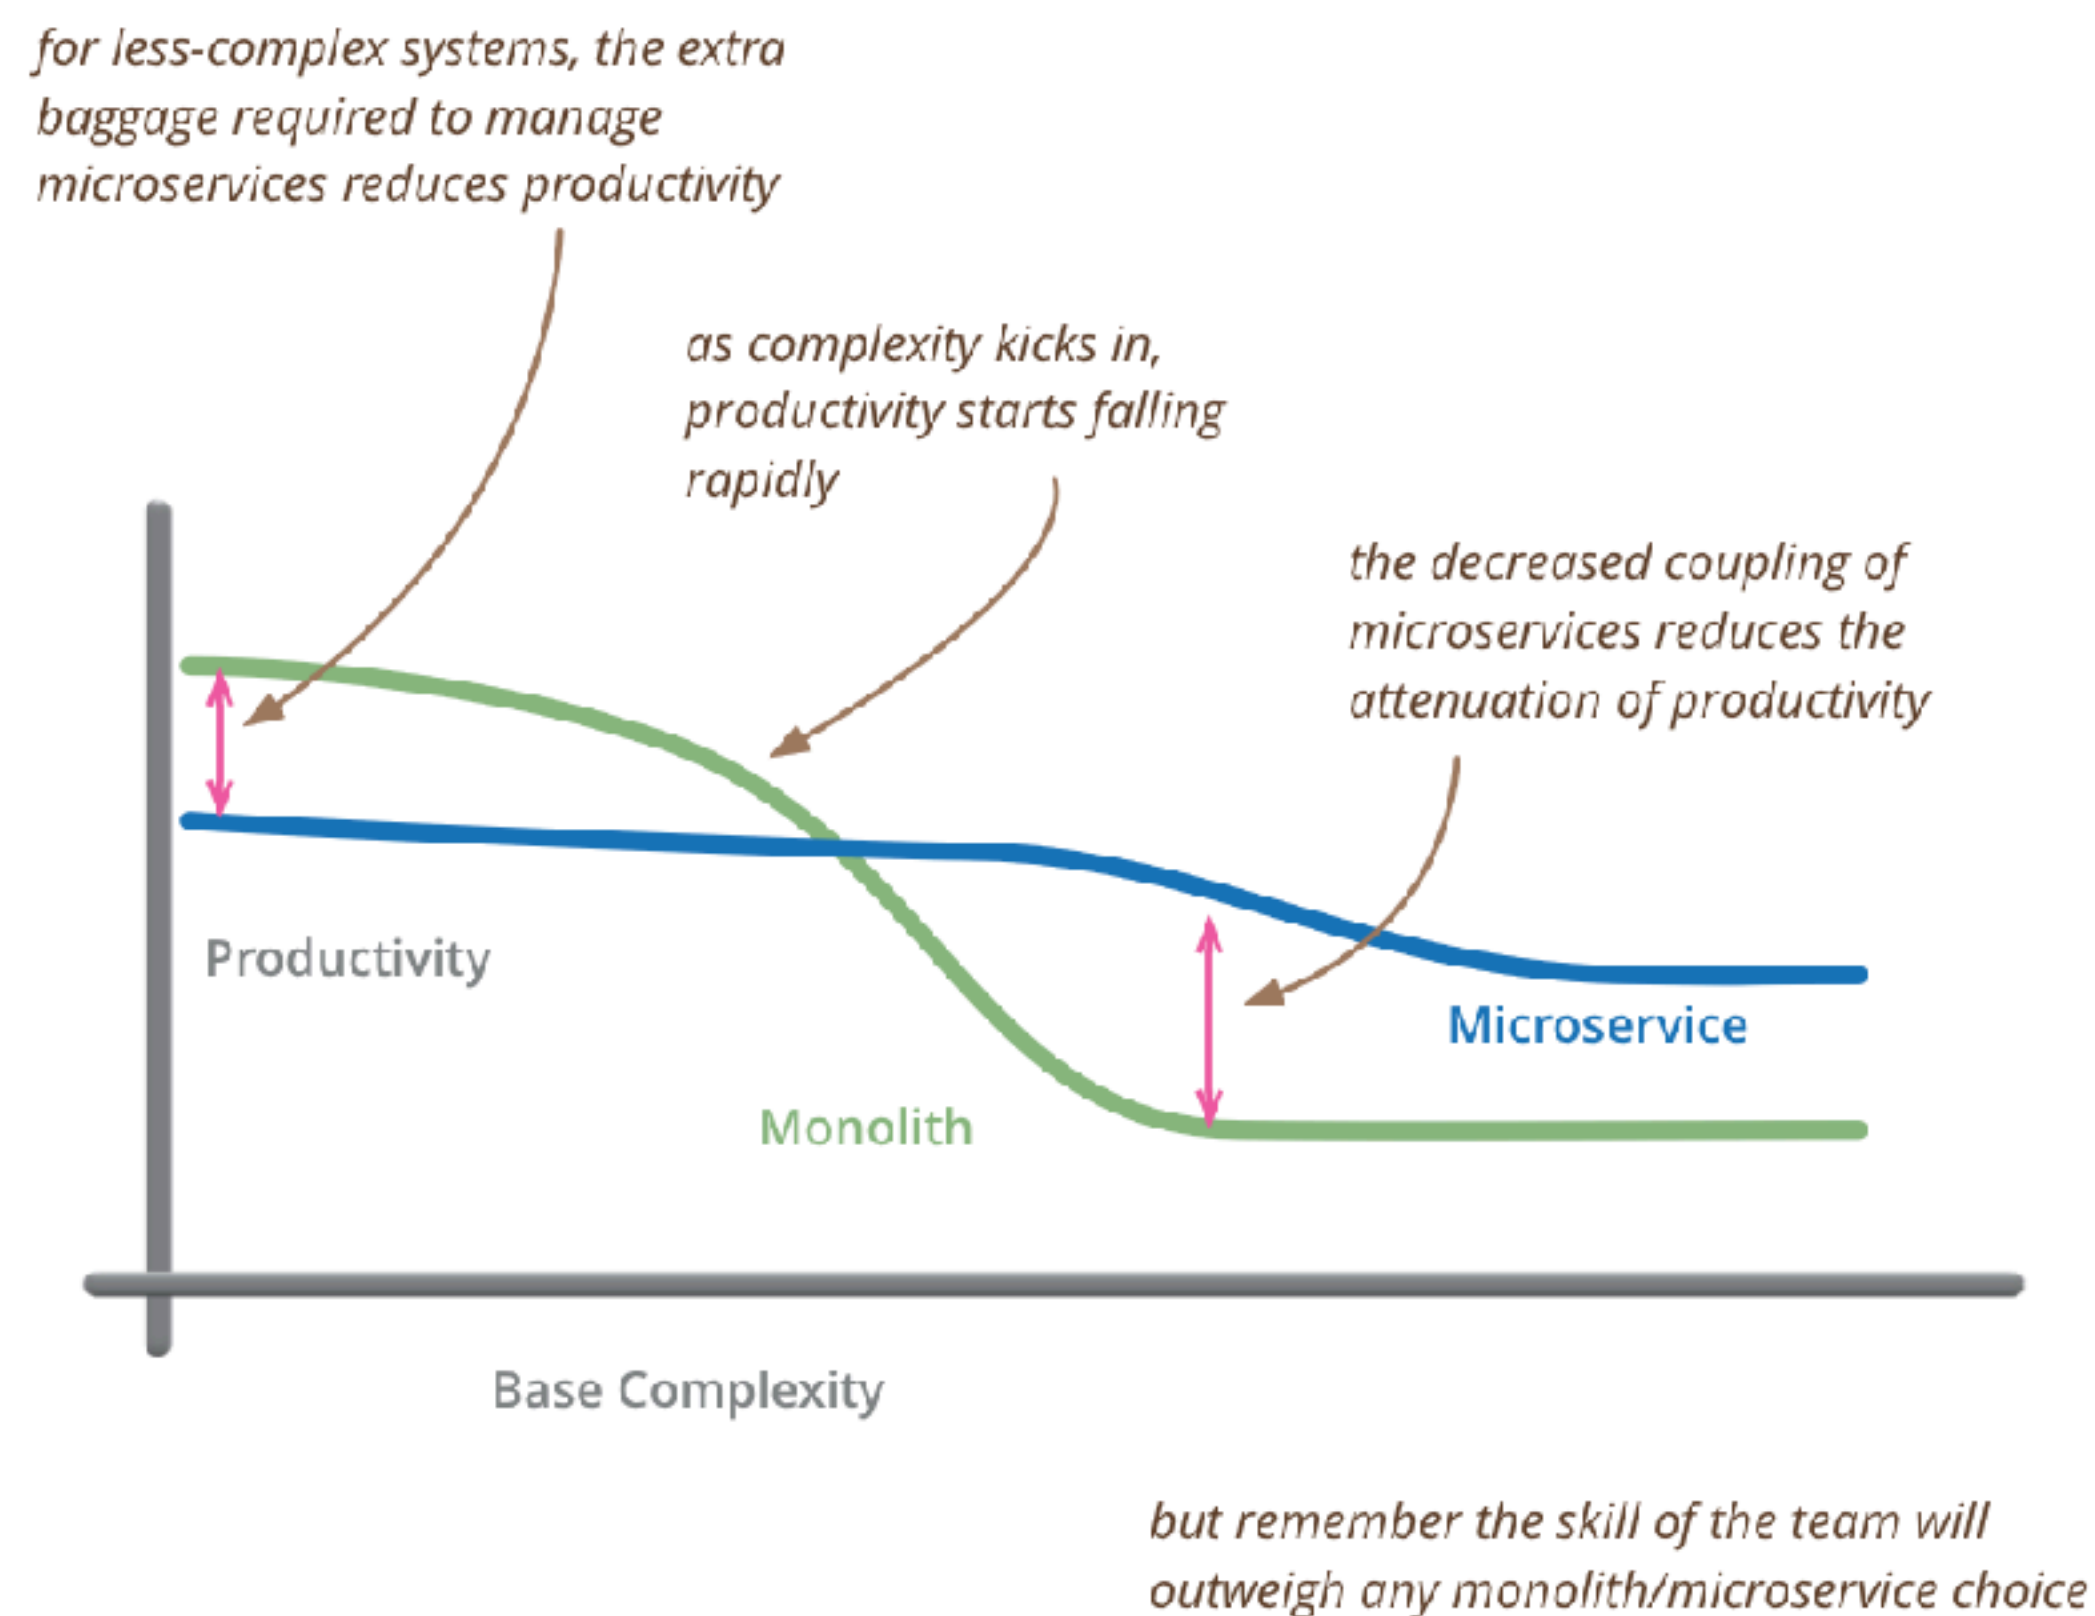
for less-complex systems, the extra baggage required to manage microservices reduces productivity

as complexity kicks in, productivity starts falling rapidly

the decreased coupling of microservices reduces the attenuation of productivity

Productivity

Microservice

Monolith

Base Complexity

but remember the skill of the team will outweigh any monolith/microservice choice